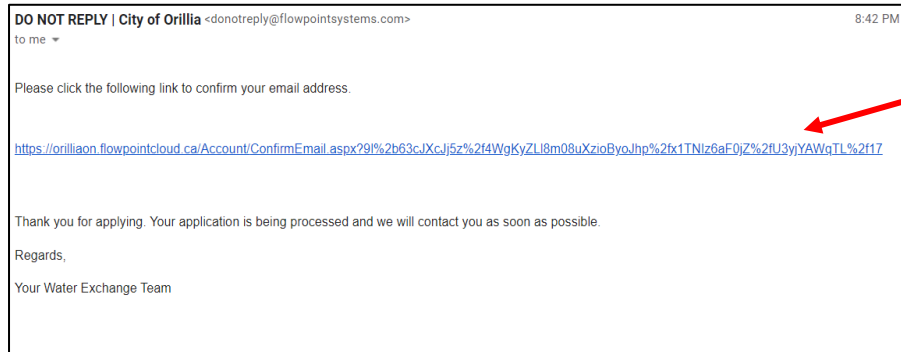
DO NOT REPLY | City of Orillia <donotreply@flowpointsystems.com>
to me

8:42 PM

Please click the following link to confirm your email address.

https://orilliaon.flowpointcloud.ca/Account/ConfirmEmail.aspx?9l%2b63cJXcJj5z%2f4WgKyZLl8m08uXzioByoJhp%2fx1TNlz6aF0jZ%2fU3yjYAWqTL%2f17

Thank you for applying. Your application is being processed and we will contact you as soon as possible.

Regards,

Your Water Exchange Team